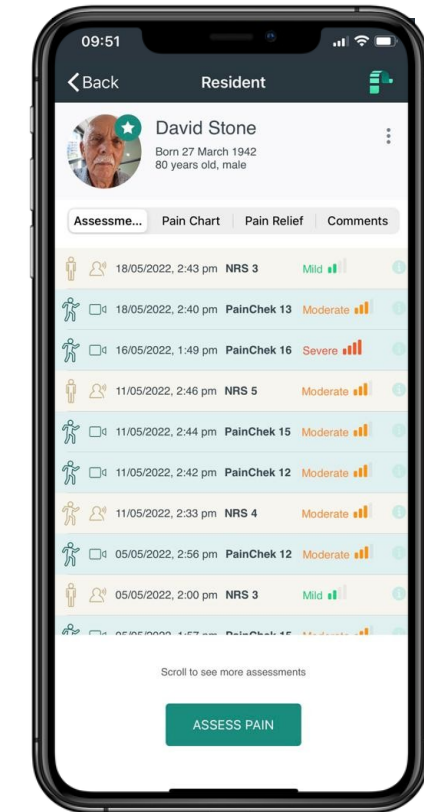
09:51

Back

Resident

David Stone

Born 27 March 1942
80 years old, male

Assessme...

Pain Chart

Pain Relief

Comments

18/05/2022, 2:43 pm NRS 3 Mild

18/05/2022, 2:40 pm PainChek 13 Moderate

16/05/2022, 1:49 pm PainChek 16 Severe

11/05/2022, 2:46 pm NRS 5 Moderate

11/05/2022, 2:44 pm PainChek 15 Moderate

11/05/2022, 2:42 pm PainChek 12 Moderate

11/05/2022, 2:33 pm NRS 4 Moderate

05/05/2022, 2:56 pm PainChek 12 Moderate

05/05/2022, 2:00 pm NRS 3 Mild

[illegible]

Scroll to see more assessments

ASSESS PAIN